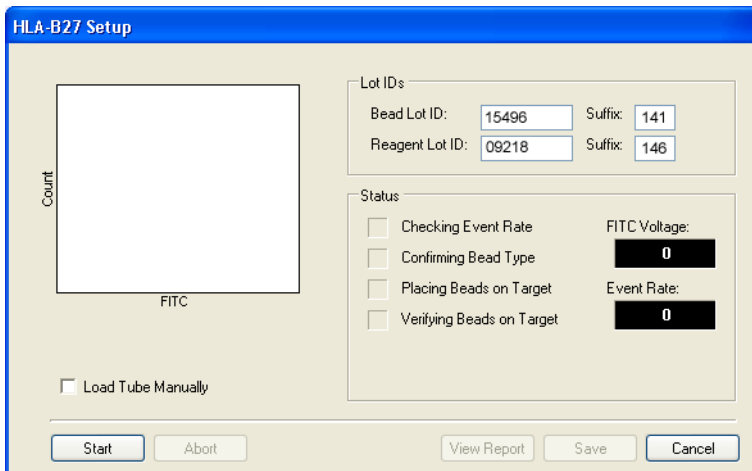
HLA-B27 Setup

Count

FITC

Load Tube Manually

Lot IDs

Bead Lot ID: 15496 Suffix: 141

Reagent Lot ID: 09218 Suffix: 146

Status

Checking Event Rate

Confirming Bead Type

Placing Beads on Target

Verifying Beads on Target

FITC Voltage:

0

Event Rate:

0

Start Abort View Report Save Cancel